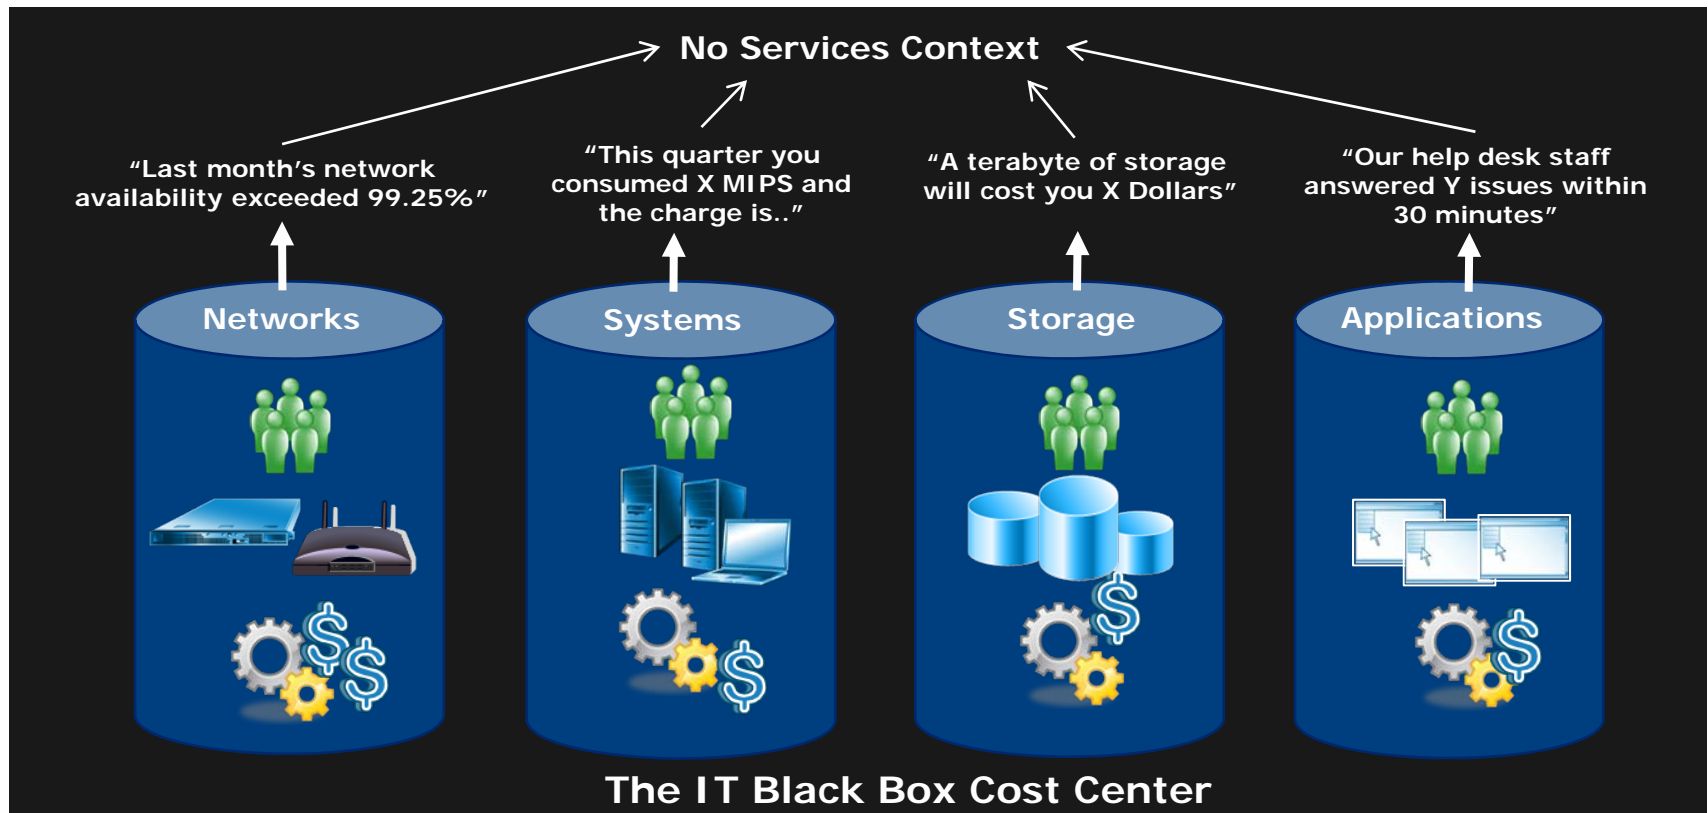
No Services Context

“Last month’s network availability exceeded 99.25%”

“This quarter you consumed X MIPS and the charge is..”

“A terabyte of storage will cost you X Dollars”

“Our help desk staff answered Y issues within 30 minutes”

Networks

Systems

Storage

Applications

The IT Black Box Cost Center